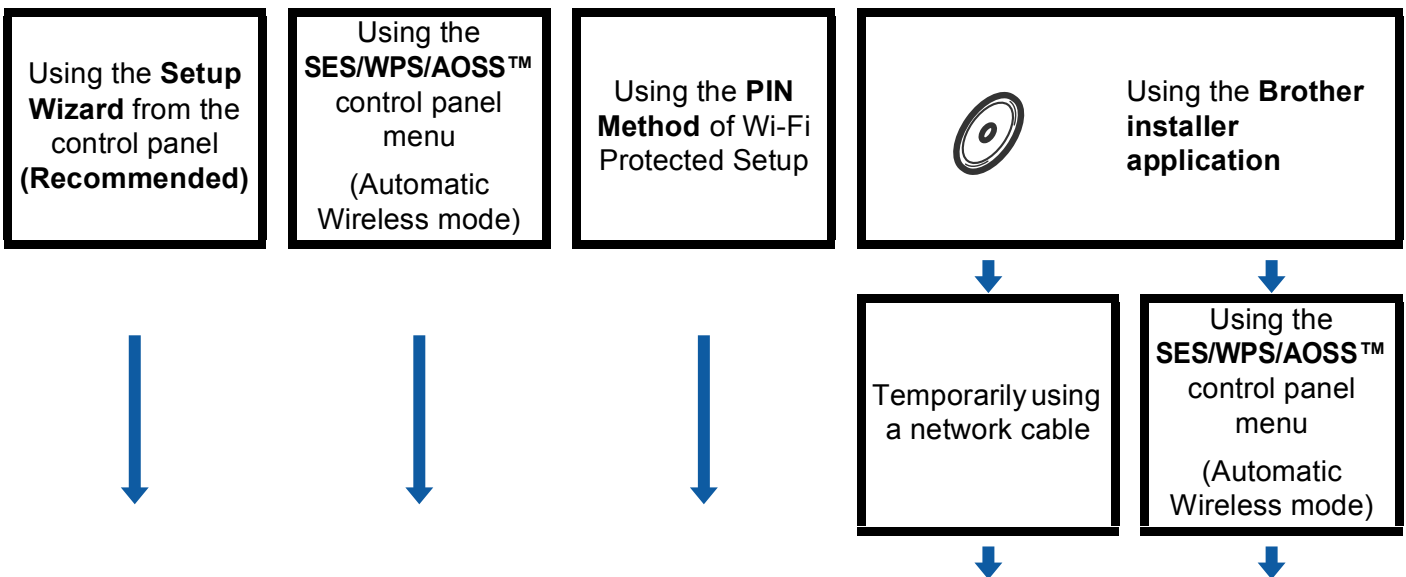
Using the **Setup Wizard** from the control panel **(Recommended)**

Using the **SES/WPS/AOSS™** control panel menu

(Automatic Wireless mode)

Using the **PIN Method** of Wi-Fi Protected Setup

Using the **Brother installer application**

Temporarily using a network cable

Using the **SES/WPS/AOSS™** control panel menu

(Automatic Wireless mode)